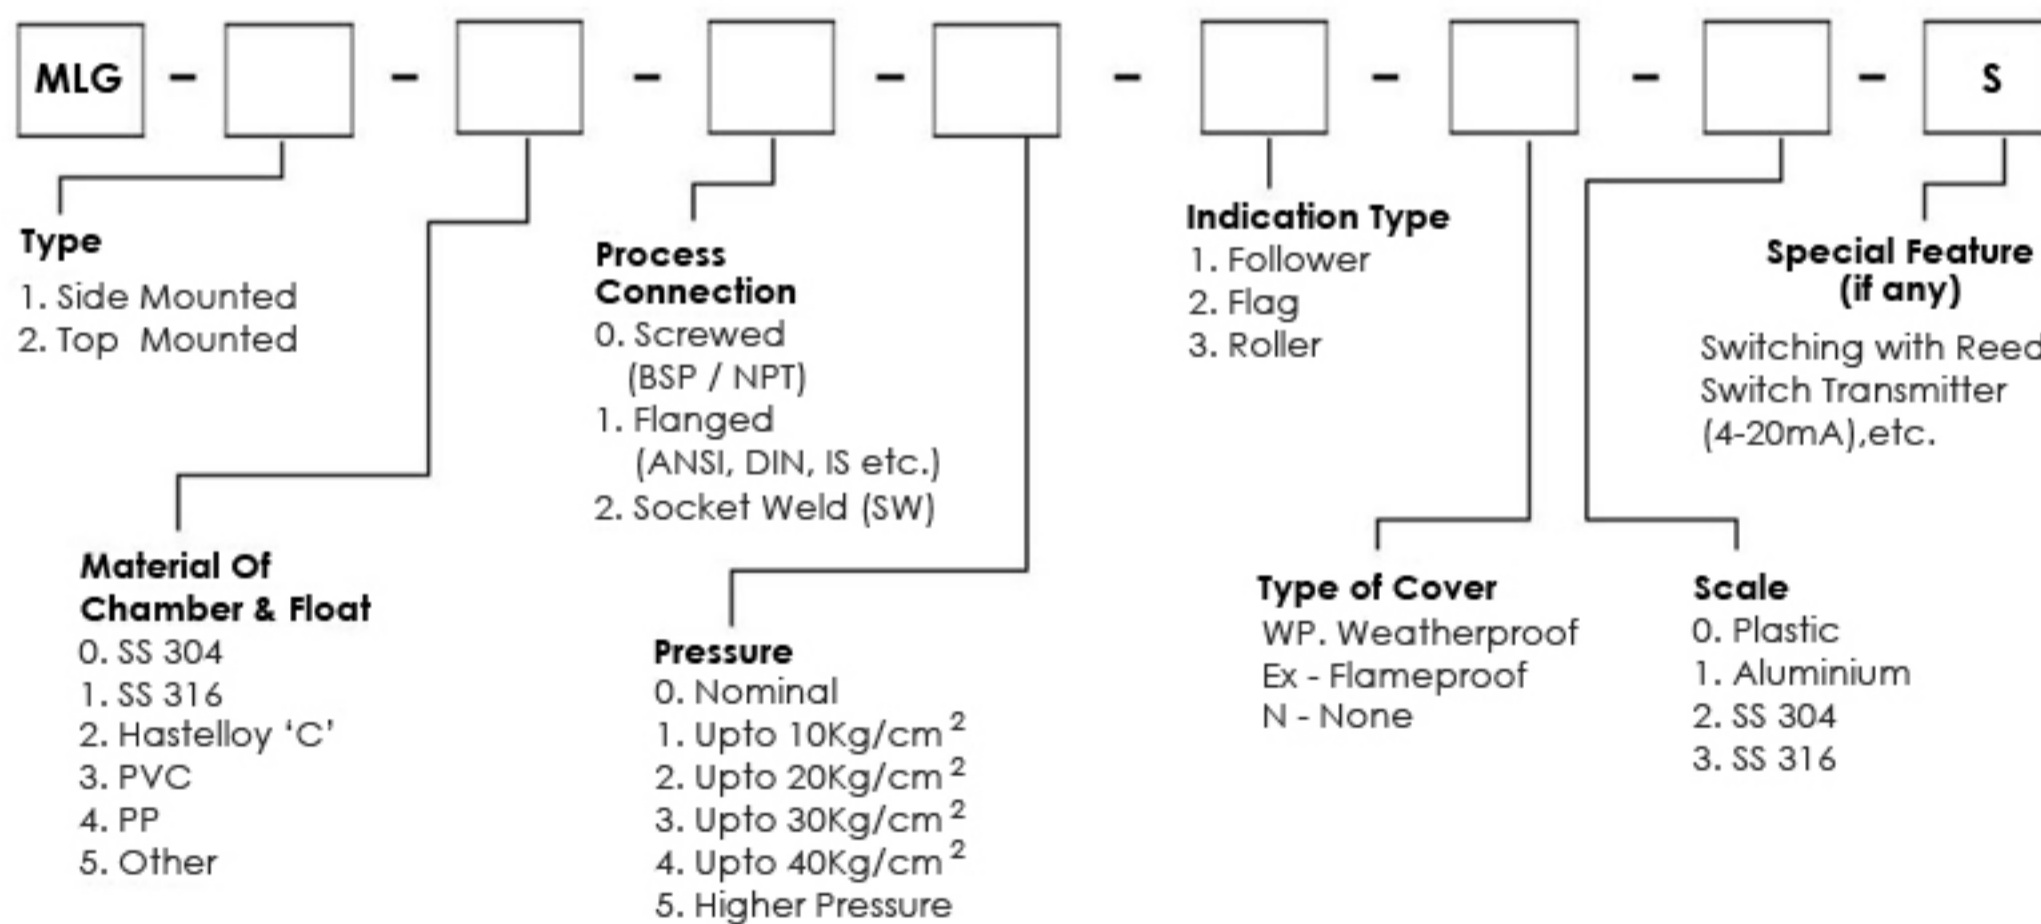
MLG - - - - - - - - S

Type
1. Side Mounted
2. Top Mounted

Material Of Chamber & Float
0. SS 304
1. SS 316
2. Hastelloy 'C'
3. PVC
4. PP
5. Other

Process Connection
0. Screwed (BSP / NPT)
1. Flanged (ANSI, DIN, IS etc.)
2. Socket Weld (SW)

Pressure
0. Nominal
1. Upto 10Kg/cm$^2$
2. Upto 20Kg/cm$^2$
3. Upto 30Kg/cm$^2$
4. Upto 40Kg/cm$^2$
5. Higher Pressure

Indication Type
1. Follower
2. Flag
3. Roller

Type of Cover
WP. Weatherproof
Ex - Flameproof
N - None

Scale
0. Plastic
1. Aluminium
2. SS 304
3. SS 316

Special Feature (if any)
Switching with Reed Switch Transmitter (4-20mA),etc.